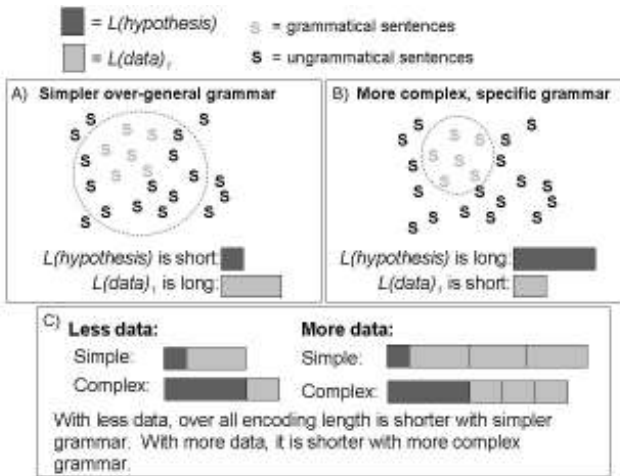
= L(hypothesis)
= L(data)$_1$
s = grammatical sentences
s = ungrammatical sentences

A) Simpler over-general grammar

s s s s s s s s s s s s s s s s s s s s s s s s s s s s

L(hypothesis) is short:
L(data)$_1$ is long:

B) More complex, specific grammar

s s s s s s s s s s s s s s s s s s s s s s s s s s

L(hypothesis) is long:
L(data)$_1$ is short:

C) Less data:
Simple:
Complex:

More data:
Simple:
Complex:

With less data, over all encoding length is shorter with simpler grammar. With more data, it is shorter with more complex grammar.